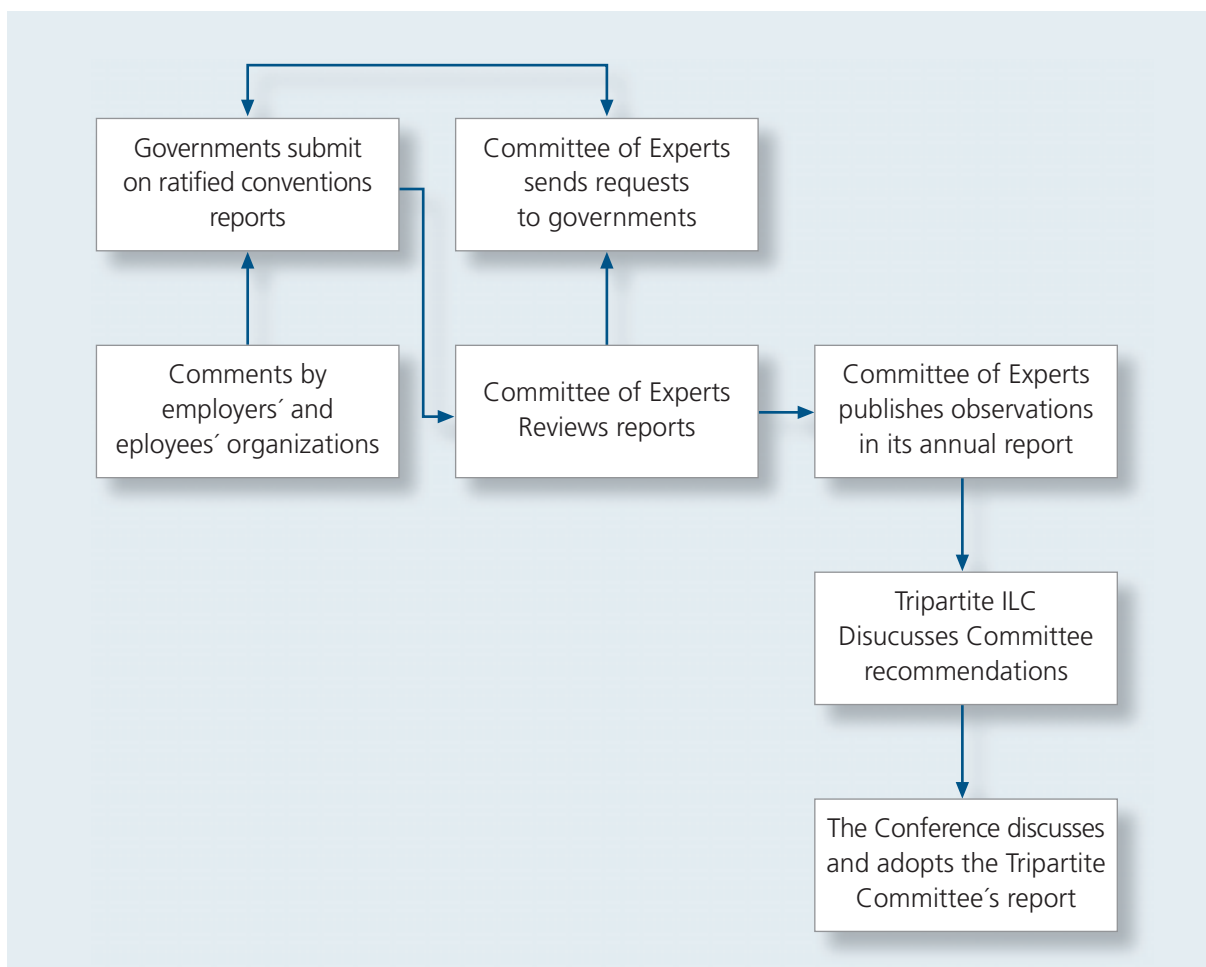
Governments submit on ratified conventions reports

Committee of Experts sends requests to governments

Comments by employers´ and eployees´ organizations

Committee of Experts Reviews reports

Committee of Experts publishes observations in its annual report

Tripartite ILC Disucusses Committee recommendations

The Conference discusses and adopts the Tripartite Committee´s report